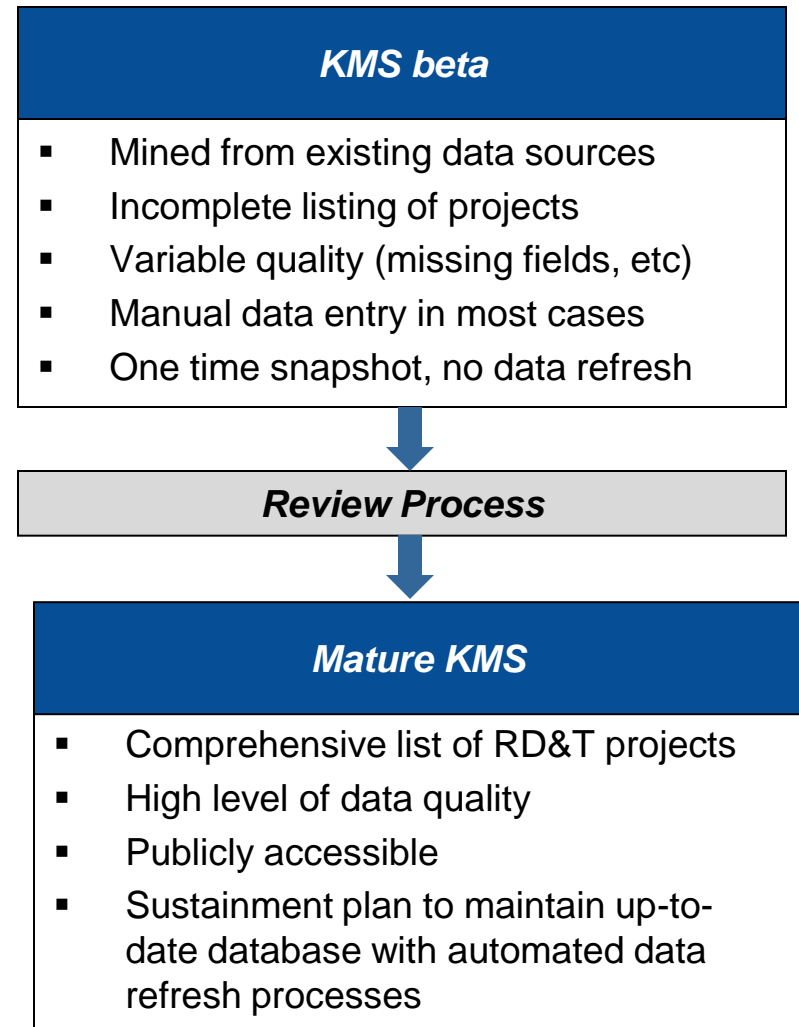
KMS beta

- Mined from existing data sources
- Incomplete listing of projects
- Variable quality (missing fields, etc)
- Manual data entry in most cases
- One time snapshot, no data refresh

Review Process

Mature KMS

- Comprehensive list of RD&T projects
- High level of data quality
- Publicly accessible
- Sustainment plan to maintain up-to-date database with automated data refresh processes